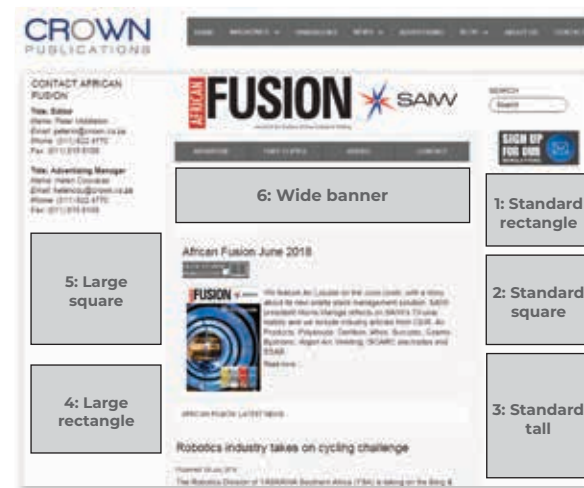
CROWN
PUBLICATIONS

HOME MAGAZINES DOWNLOADS NEWS ADVERTISING BUY ABOUT US CONTACT

CONTACT AFRICAN FUSION

Title: Editor
Name: Peter Middleton
Email: peterm@crown.co.za
Phone: (011) 622 4770
Fax: (011) 615 6108

Title: Advertising Manager
Name: Helen Couvaras
Email: helencou@crown.co.za
Phone: (011) 622 4770
Fax: (011) 615 6108

5: Large square

4: Large rectangle

AFRICAN FUSION SAIW

6: Wide banner

African Fusion June 2018

FUSION

Read more

AFRICAN FUSION LATEST NEWS

Robotics industry takes on cycling challenge

SEARCH
Search

SIGN UP FOR OUR NEWSLETTER

1: Standard rectangle

2: Standard square

3: Standard tall